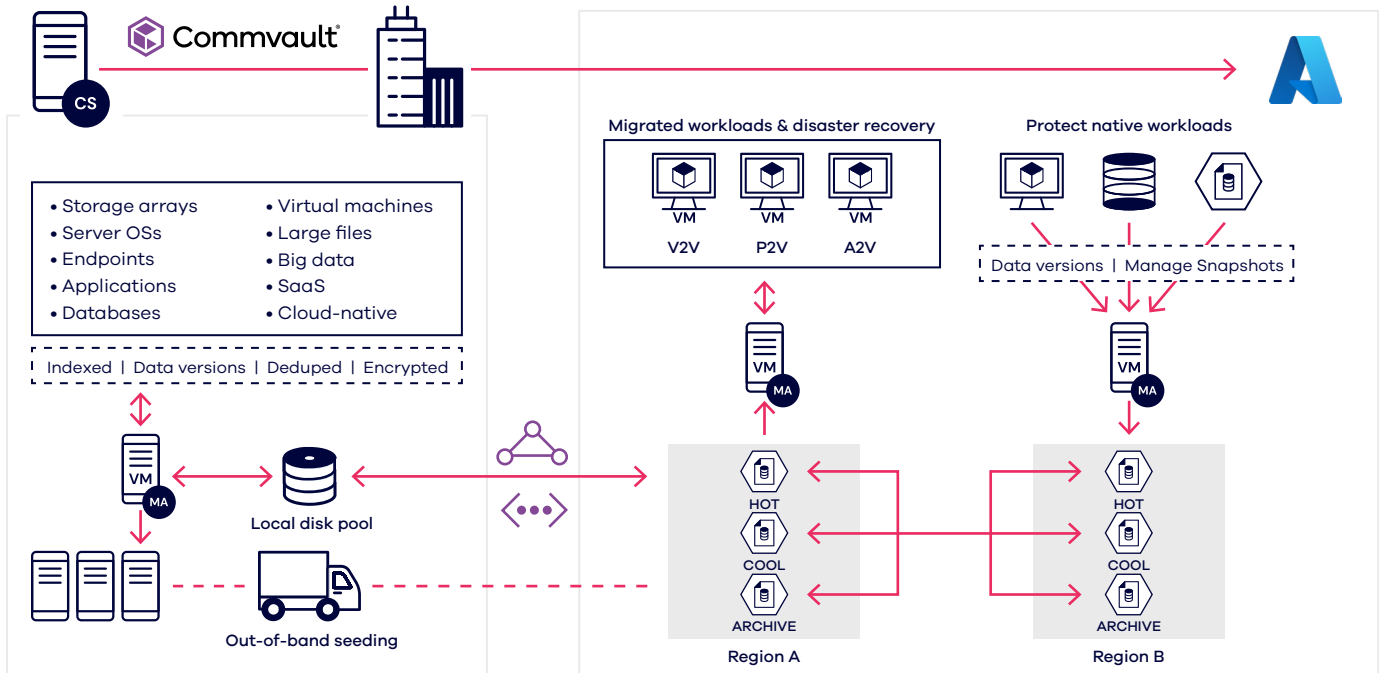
CS
Commvault

Migrated workloads & disaster recovery
VM VM VM
V2V P2V A2V

Protect native workloads
Data versions | Manage Snapshots

• Storage arrays
• Server OSs
• Endpoints
• Applications
• Databases
• Virtual machines
• Large files
• Big data
• SaaS
• Cloud-native

Indexed | Data versions | Deduped | Encrypted

VM
MA

VM
MA

VM
MA

VM
MA

Local disk pool

HOT
COOL
ARCHIVE
Region A

HOT
COOL
ARCHIVE
Region B

Out-of-band seeding